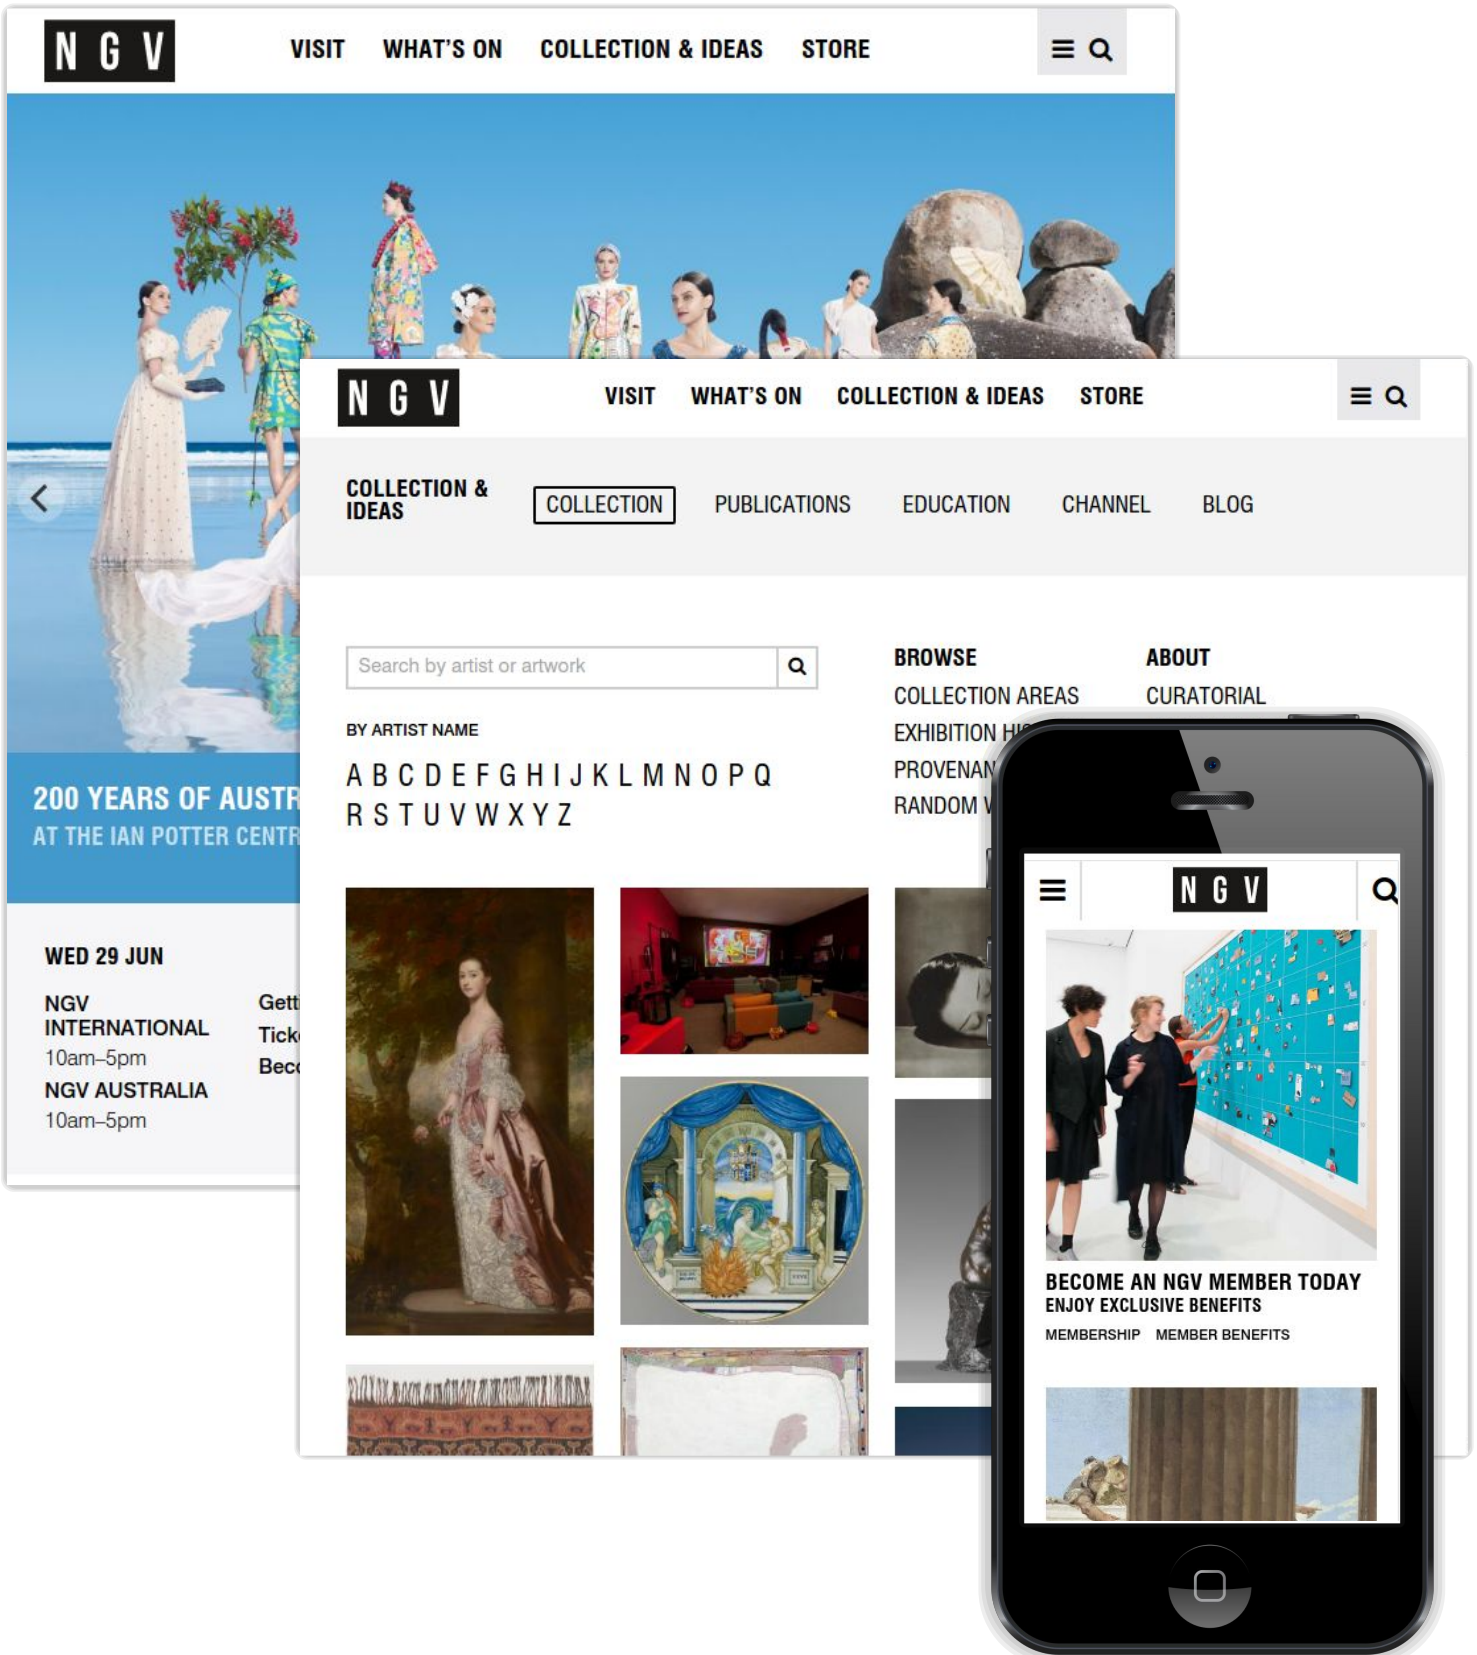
N G V

VISIT WHAT'S ON COLLECTION & IDEAS STORE

200 YEARS OF AUSTR
AT THE IAN POTTER CENTR

WED 29 JUN

NGV INTERNATIONAL
10am–5pm
NGV AUSTRALIA
10am–5pm

Gett
Tick
Bec

N G V

VISIT WHAT'S ON COLLECTION & IDEAS STORE

COLLECTION & IDEAS

COLLECTION PUBLICATIONS EDUCATION CHANNEL BLOG

Search by artist or artwork

BY ARTIST NAME

A B C D E F G H I J K L M N O P Q
R S T U V W X Y Z

BROWSE
COLLECTION AREAS
EXHIBITION HI
PROVENAN
RANDOM W

ABOUT
CURATORIAL

N G V

BECOME AN NGV MEMBER TODAY
ENJOY EXCLUSIVE BENEFITS

MEMBERSHIP MEMBER BENEFITS